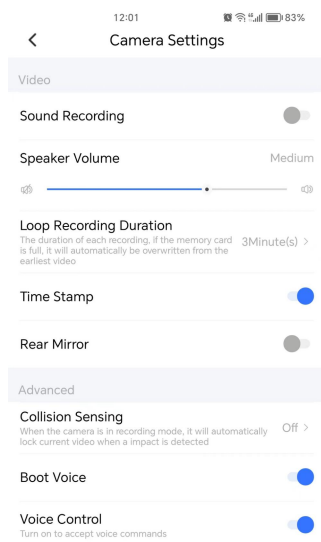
12:01 83%

<

Camera Settings

Video

Sound Recording

Speaker Volume

Medium

Loop Recording Duration

The duration of each recording, if the memory card is full, it will automatically be overwritten from the earliest video

3Minute(s) >

Time Stamp

Rear Mirror

Advanced

Collision Sensing

When the camera is in recording mode, it will automatically lock current video when a impact is detected

Off >

Boot Voice

Voice Control

Turn on to accept voice commands